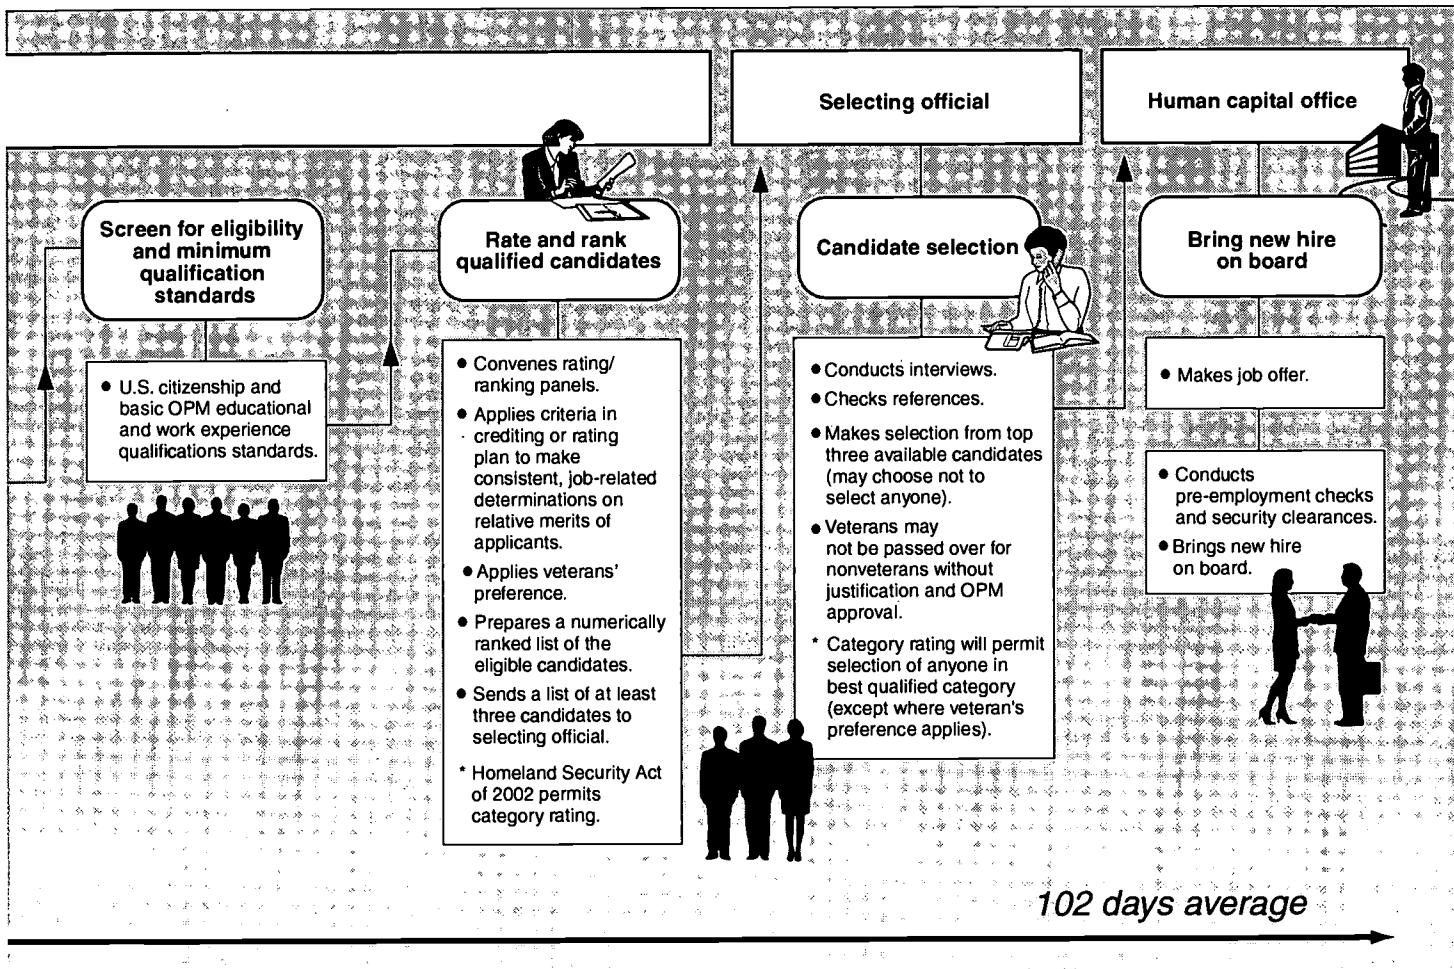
Selecting official

Human capital office

Screen for eligibility and minimum qualification standards

• U.S. citizenship and basic OPM educational and work experience qualifications standards.

Rate and rank qualified candidates

• Convenes rating/ ranking panels.
• Applies criteria in crediting or rating plan to make consistent, job-related determinations on relative merits of applicants.
• Applies veterans' preference.
• Prepares a numerically ranked list of the eligible candidates.
• Sends a list of at least three candidates to selecting official.
* Homeland Security Act of 2002 permits category rating.

Candidate selection

• Conducts interviews.
• Checks references.
• Makes selection from top three available candidates (may choose not to select anyone).
• Veterans may not be passed over for nonveterans without justification and OPM approval.
* Category rating will permit selection of anyone in best qualified category (except where veteran's preference applies).

Bring new hire on board

• Makes job offer.

• Conducts pre-employment checks and security clearances.
• Brings new hire on board.

102 days average